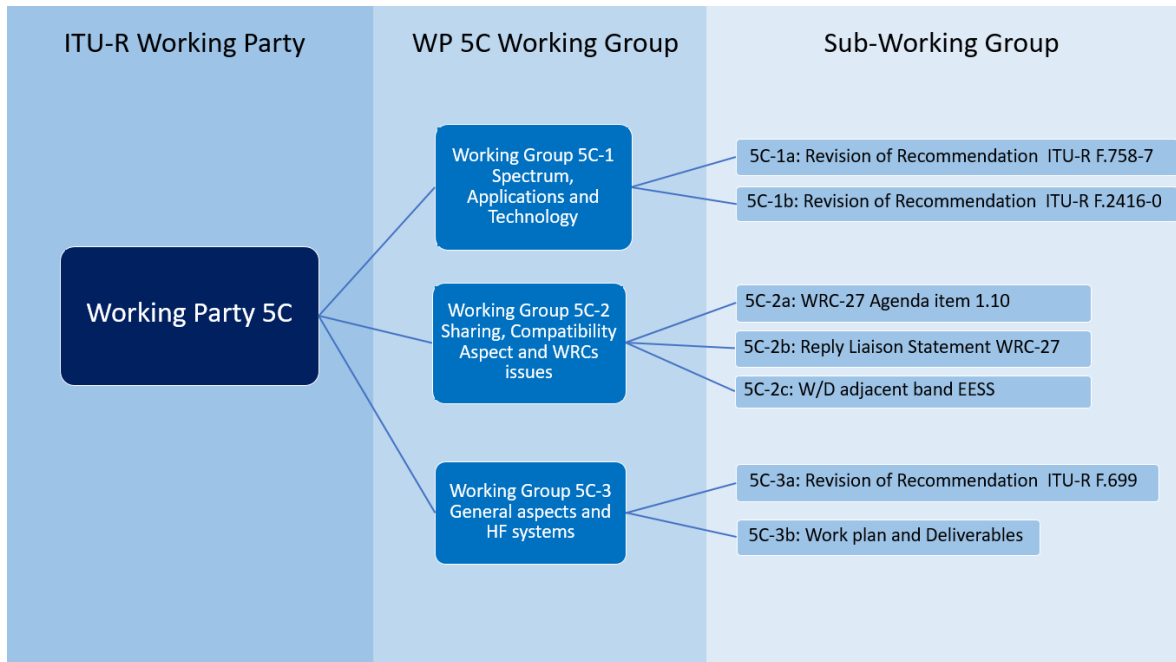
ITU-R Working Party

WP 5C Working Group

Sub-Working Group

Working Party 5C

Working Group 5C-1 Spectrum, Applications and Technology

5C-1a: Revision of Recommendation ITU-R F.758-7

5C-1b: Revision of Recommendation ITU-R F.2416-0

Working Group 5C-2 Sharing, Compatibility Aspect and WRCs issues

5C-2a: WRC-27 Agenda item 1.10

5C-2b: Reply Liaison Statement WRC-27

5C-2c: W/D adjacent band EESS

Working Group 5C-3 General aspects and HF systems

5C-3a: Revision of Recommendation ITU-R F.699

5C-3b: Work plan and Deliverables